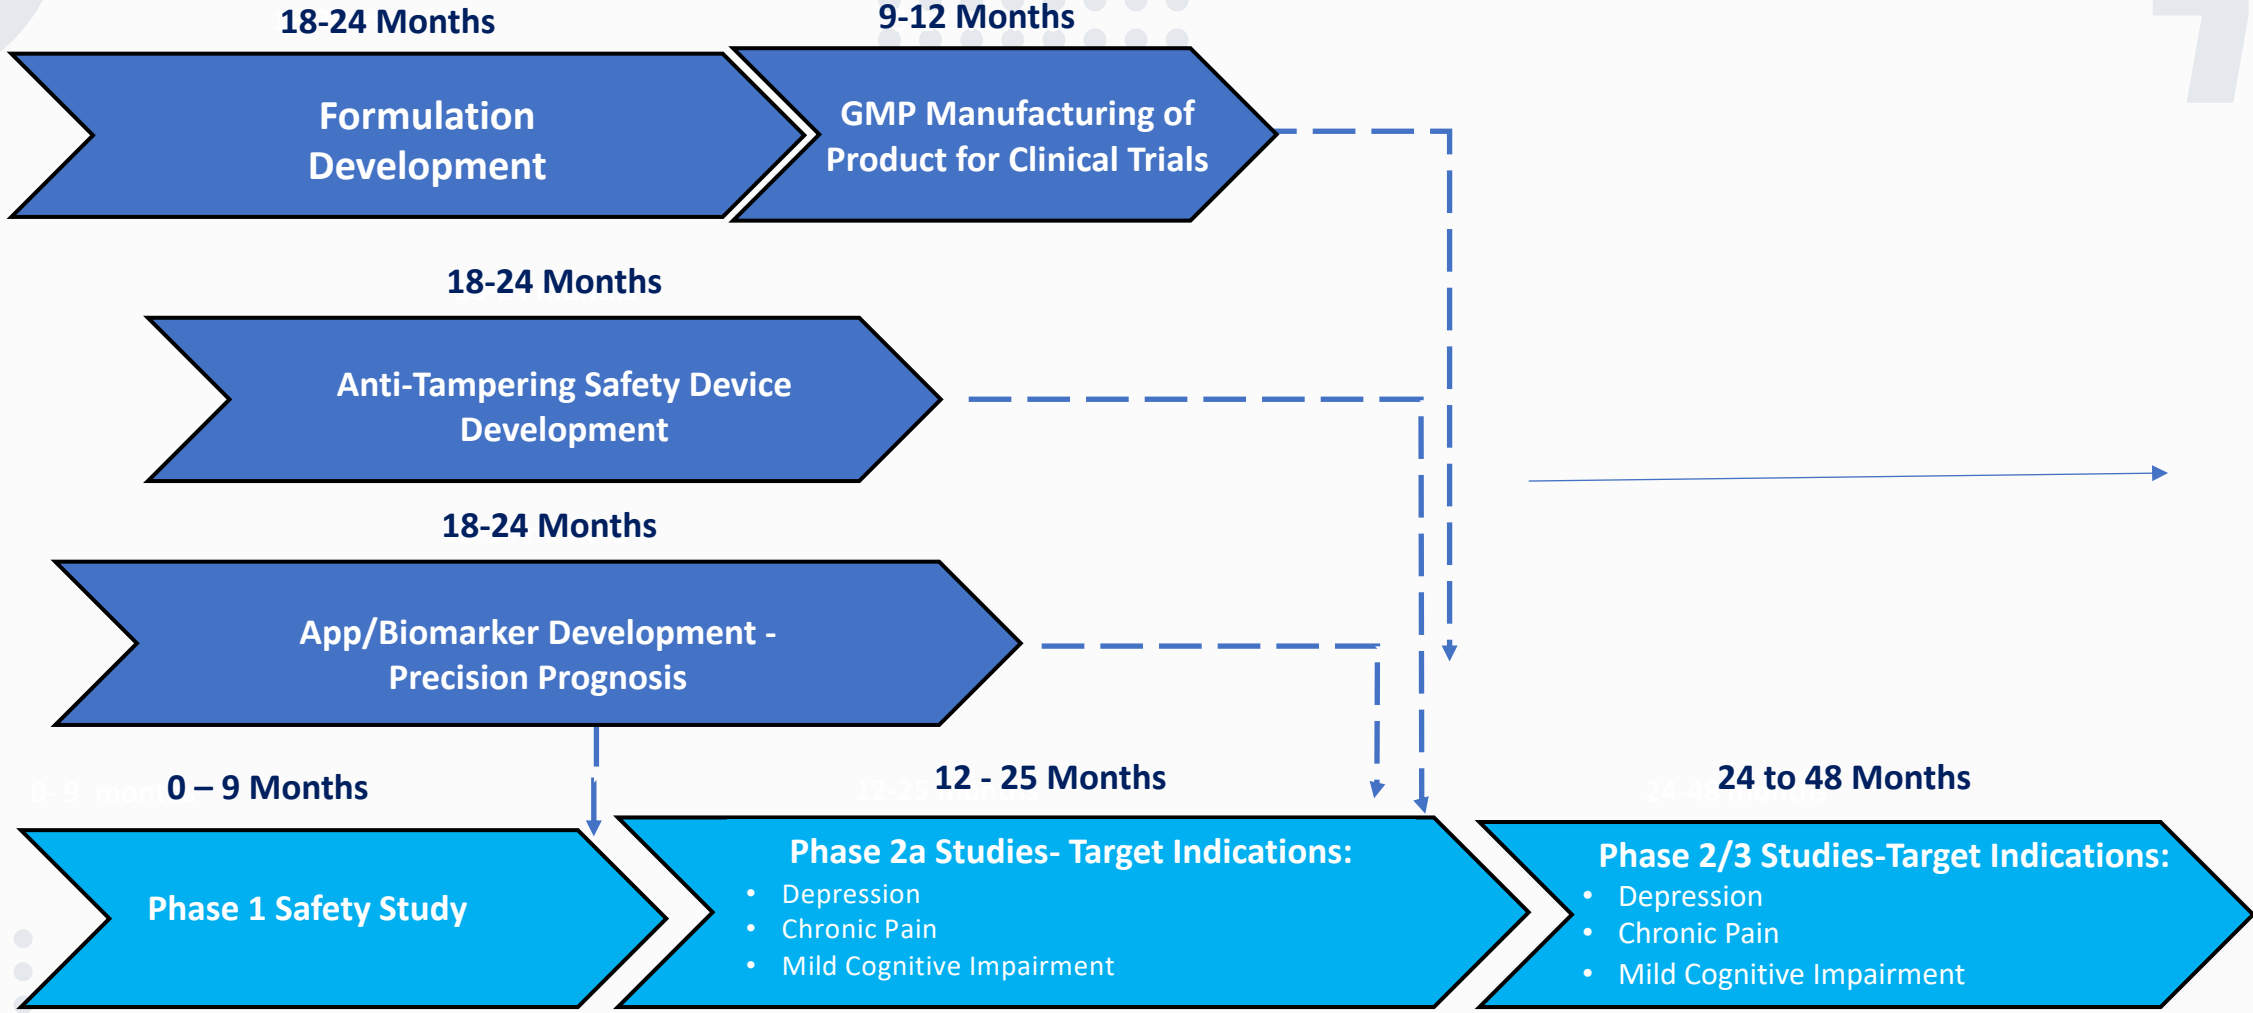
18-24 Months

Formulation Development

9-12 Months

GMP Manufacturing of Product for Clinical Trials

18-24 Months

Anti-Tampering Safety Device Development

18-24 Months

App/Biomarker Development - Precision Prognosis

0 – 9 Months

Phase 1 Safety Study

12 - 25 Months

Phase 2a Studies- Target Indications:
- Depression
- Chronic Pain
- Mild Cognitive Impairment

24 to 48 Months

Phase 2/3 Studies-Target Indications:
- Depression
- Chronic Pain
- Mild Cognitive Impairment